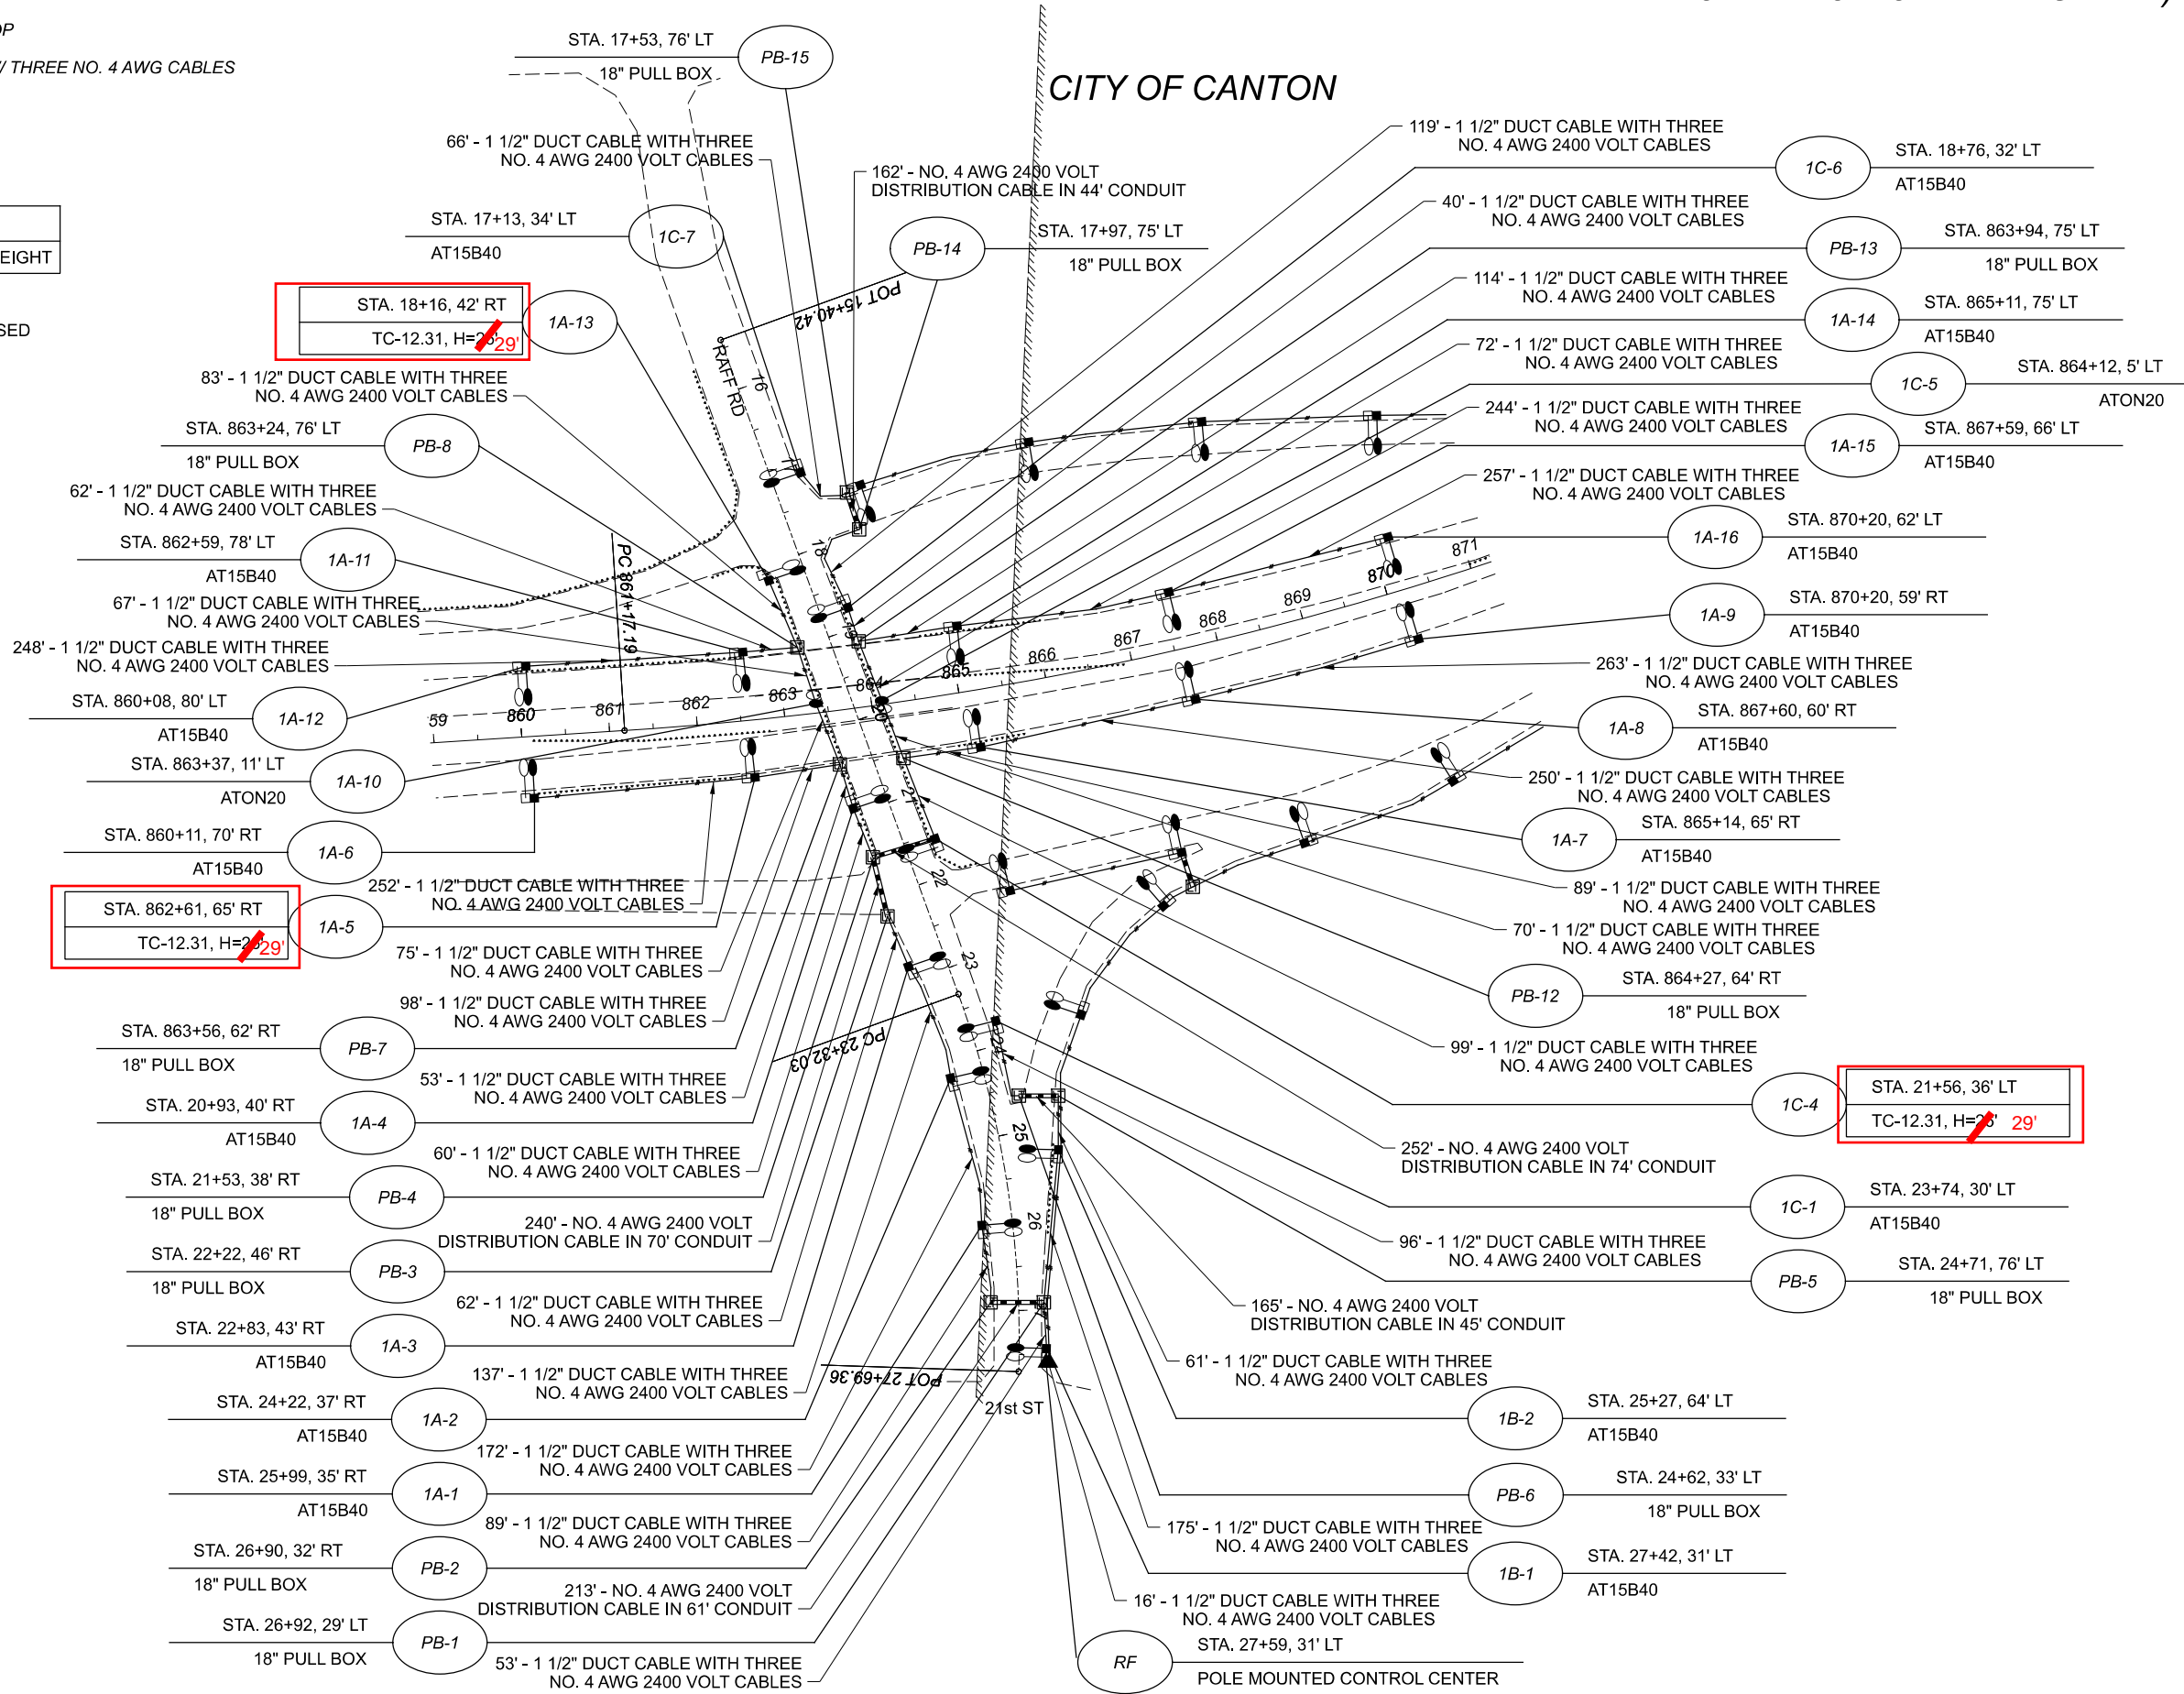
OP
/ THREE NO. 4 AWG CABLES
EIGHT
SED

CITY OF CANTON

STA. 17+53, 76' LT
18" PULL BOX
PB-15

66' - 1 1/2" DUCT CABLE WITH THREE NO. 4 AWG 2400 VOLT CABLES

162' - NO. 4 AWG 2400 VOLT DISTRIBUTION CABLE IN 44' CONDUIT

STA. 17+13, 34' LT
AT15B40
1C-7

PB-14
STA. 17+97, 75' LT
18" PULL BOX

POT 15+40.42

STA. 18+16, 42' RT
TC-12.31, H=28' 29'
1A-13

RAFF RD

83' - 1 1/2" DUCT CABLE WITH THREE NO. 4 AWG 2400 VOLT CABLES

STA. 863+24, 76' LT
18" PULL BOX
PB-8

62' - 1 1/2" DUCT CABLE WITH THREE NO. 4 AWG 2400 VOLT CABLES

STA. 862+59, 78' LT
AT15B40
1A-11

PC 861+17.19

67' - 1 1/2" DUCT CABLE WITH THREE NO. 4 AWG 2400 VOLT CABLES

248' - 1 1/2" DUCT CABLE WITH THREE NO. 4 AWG 2400 VOLT CABLES

STA. 860+08, 80' LT
AT15B40
1A-12

STA. 863+37, 11' LT
ATON20
1A-10

STA. 860+11, 70' RT
AT15B40
1A-6

252' - 1 1/2" DUCT CABLE WITH THREE NO. 4 AWG 2400 VOLT CABLES

STA. 862+61, 65' RT
TC-12.31, H=28' 29'
1A-5

75' - 1 1/2" DUCT CABLE WITH THREE NO. 4 AWG 2400 VOLT CABLES

98' - 1 1/2" DUCT CABLE WITH THREE NO. 4 AWG 2400 VOLT CABLES

STA. 863+56, 62' RT
18" PULL BOX
PB-7

PC 23+32.03

53' - 1 1/2" DUCT CABLE WITH THREE NO. 4 AWG 2400 VOLT CABLES

STA. 20+93, 40' RT
AT15B40
1A-4

60' - 1 1/2" DUCT CABLE WITH THREE NO. 4 AWG 2400 VOLT CABLES

STA. 21+53, 38' RT
18" PULL BOX
PB-4

240' - NO. 4 AWG 2400 VOLT DISTRIBUTION CABLE IN 70' CONDUIT

STA. 22+22, 46' RT
18" PULL BOX
PB-3

62' - 1 1/2" DUCT CABLE WITH THREE NO. 4 AWG 2400 VOLT CABLES

STA. 22+83, 43' RT
AT15B40
1A-3

137' - 1 1/2" DUCT CABLE WITH THREE NO. 4 AWG 2400 VOLT CABLES

POT 27+69.36

STA. 24+22, 37' RT
AT15B40
1A-2

172' - 1 1/2" DUCT CABLE WITH THREE NO. 4 AWG 2400 VOLT CABLES

STA. 25+99, 35' RT
AT15B40
1A-1

89' - 1 1/2" DUCT CABLE WITH THREE NO. 4 AWG 2400 VOLT CABLES

STA. 26+90, 32' RT
18" PULL BOX
PB-2

213' - NO. 4 AWG 2400 VOLT DISTRIBUTION CABLE IN 61' CONDUIT

STA. 26+92, 29' LT
18" PULL BOX
PB-1

53' - 1 1/2" DUCT CABLE WITH THREE NO. 4 AWG 2400 VOLT CABLES

21st ST

59 860 861 862 863 864 865 866 867 868 869 870 871
16 18 21 22 23 24 25 26

119' - 1 1/2" DUCT CABLE WITH THREE NO. 4 AWG 2400 VOLT CABLES
1C-6
STA. 18+76, 32' LT
AT15B40

40' - 1 1/2" DUCT CABLE WITH THREE NO. 4 AWG 2400 VOLT CABLES
PB-13
STA. 863+94, 75' LT
18" PULL BOX

114' - 1 1/2" DUCT CABLE WITH THREE NO. 4 AWG 2400 VOLT CABLES
1A-14
STA. 865+11, 75' LT
AT15B40

72' - 1 1/2" DUCT CABLE WITH THREE NO. 4 AWG 2400 VOLT CABLES
1C-5
STA. 864+12, 5' LT
ATON20

244' - 1 1/2" DUCT CABLE WITH THREE NO. 4 AWG 2400 VOLT CABLES
1A-15
STA. 867+59, 66' LT
AT15B40

257' - 1 1/2" DUCT CABLE WITH THREE NO. 4 AWG 2400 VOLT CABLES
1A-16
STA. 870+20, 62' LT
AT15B40

1A-9
STA. 870+20, 59' RT
AT15B40

263' - 1 1/2" DUCT CABLE WITH THREE NO. 4 AWG 2400 VOLT CABLES

1A-8
STA. 867+60, 60' RT
AT15B40

250' - 1 1/2" DUCT CABLE WITH THREE NO. 4 AWG 2400 VOLT CABLES

1A-7
STA. 865+14, 65' RT
AT15B40

89' - 1 1/2" DUCT CABLE WITH THREE NO. 4 AWG 2400 VOLT CABLES

70' - 1 1/2" DUCT CABLE WITH THREE NO. 4 AWG 2400 VOLT CABLES

PB-12
STA. 864+27, 64' RT
18" PULL BOX

99' - 1 1/2" DUCT CABLE WITH THREE NO. 4 AWG 2400 VOLT CABLES

1C-4
STA. 21+56, 36' LT
TC-12.31, H=28' 29'

252' - NO. 4 AWG 2400 VOLT DISTRIBUTION CABLE IN 74' CONDUIT

1C-1
STA. 23+74, 30' LT
AT15B40

96' - 1 1/2" DUCT CABLE WITH THREE NO. 4 AWG 2400 VOLT CABLES

PB-5
STA. 24+71, 76' LT
18" PULL BOX

165' - NO. 4 AWG 2400 VOLT DISTRIBUTION CABLE IN 45' CONDUIT

61' - 1 1/2" DUCT CABLE WITH THREE NO. 4 AWG 2400 VOLT CABLES

1B-2
STA. 25+27, 64' LT
AT15B40

PB-6
STA. 24+62, 33' LT
18" PULL BOX

175' - 1 1/2" DUCT CABLE WITH THREE NO. 4 AWG 2400 VOLT CABLES

1B-1
STA. 27+42, 31' LT
AT15B40

16' - 1 1/2" DUCT CABLE WITH THREE NO. 4 AWG 2400 VOLT CABLES

RF
STA. 27+59, 31' LT
POLE MOUNTED CONTROL CENTER